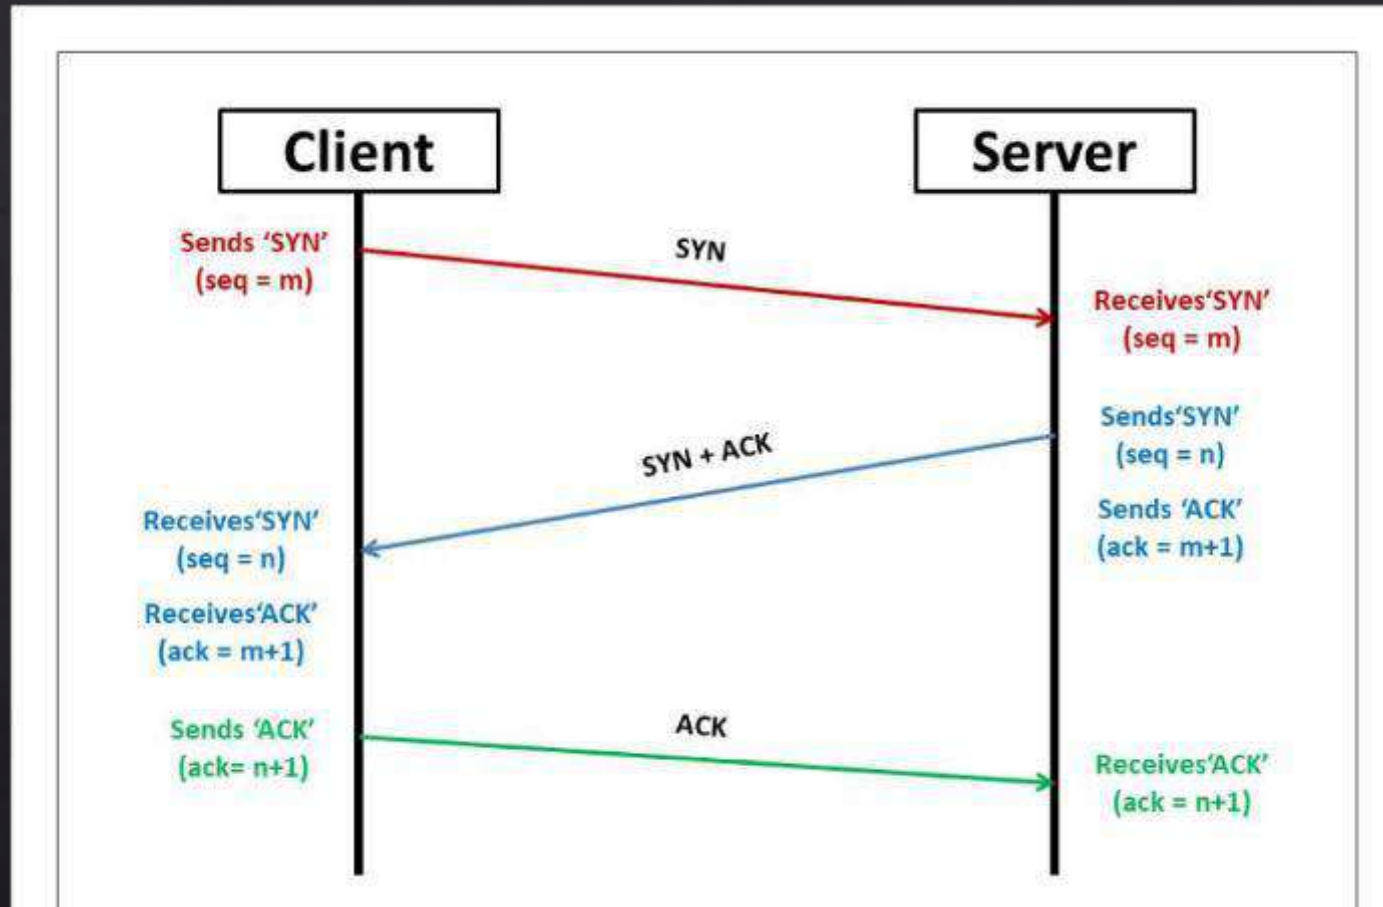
Client

Server

Sends 'SYN' (seq = m)

SYN

Receives'SYN' (seq = m)

Sends'SYN' (seq = n)

SYN + ACK

Sends 'ACK' (ack = m+1)

Receives'SYN' (seq = n)

Receives'ACK' (ack = m+1)

Sends 'ACK' (ack= n+1)

ACK

Receives'ACK' (ack = n+1)